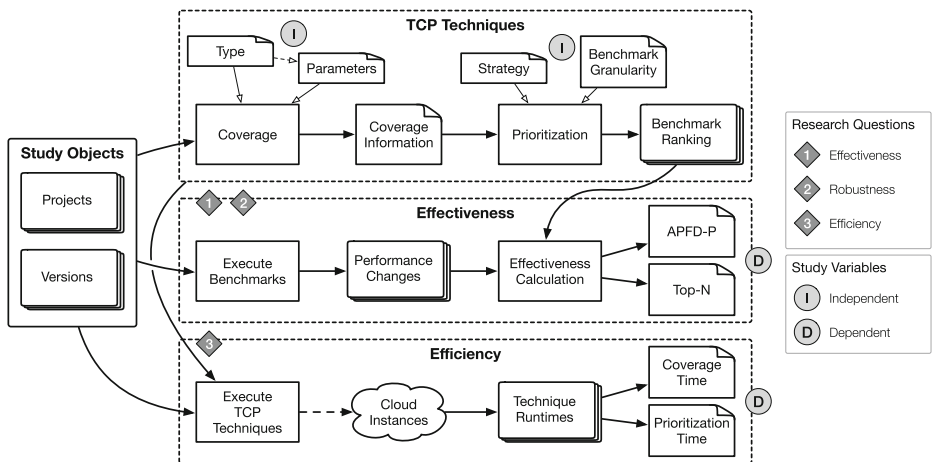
TCP Techniques

I

Type

Parameters

I

Strategy

Benchmark Granularity

Coverage

Coverage Information

Prioritization

Benchmark Ranking

Study Objects

Projects

Versions

1 2

Effectiveness

Execute Benchmarks

Performance Changes

Effectiveness Calculation

APFD-P

Top-N

D

3

Efficiency

Execute TCP Techniques

Cloud Instances

Technique Runtimes

Coverage Time

Prioritization Time

D

Research Questions

1 Effectiveness

2 Robustness

3 Efficiency

Study Variables

I Independent

D Dependent